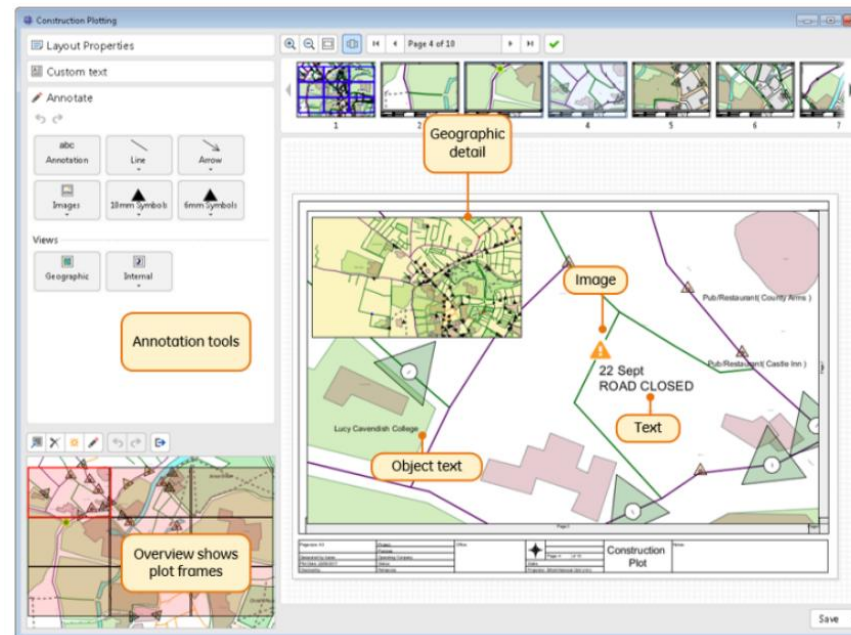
Construction Plotting

Layout Properties

Custom text

Annotate

abc
Annotation

Line

Arrow

Images

10mm Symbols

6mm Symbols

Views

Geographic

Internal

Annotation tools

Overview shows plot frames

Page 4 of 10

1
2
3
4
5
6
7

Geographic detail

Image

Pub/Restaurant( County Arms )

Pub/Restaurant( Castle Inn )

22 Sept
ROAD CLOSED

Text

Lucy Cavendish College

Object text

Construction Plot

Save